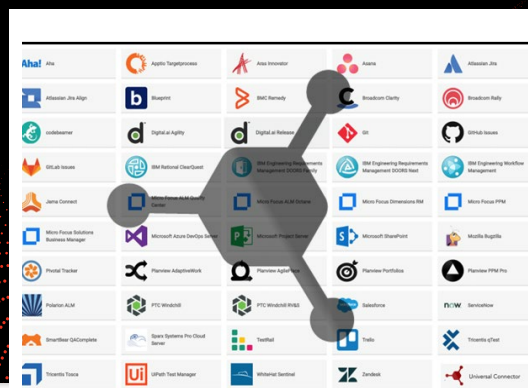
Aha! Aha
Apptio Targetprocess
Aras Innovator
Asana
Atlassian Jira
Atlassian Jira Align
Blueprint
BMC Remedy
Broadcom Clarity
Broadcom Rally
codebeamer
Digital.ai Agility
Digital.ai Release
Git
GitHub Issues
GitLab Issues
IBM Rational ClearQuest
IBM Engineering Requirements Management DOORS Family
IBM Engineering Requirements Management DOORS Next
IBM Engineering Workflow Management
Jama Connect
Micro Focus ALM Quality Center
Micro Focus ALM Octane
Micro Focus Dimensions RM
Micro Focus PPM
Micro Focus Solutions Business Manager
Microsoft Azure DevOps Server
Microsoft Project Server
Microsoft SharePoint
Mozilla Bugzilla
Pivotal Tracker
Planview AdaptiveWork
Planview AgilePlace
Planview Portfolios
Planview PPM Pro
Polarion ALM
PTC Windchill
PTC Windchill RV&S
Salesforce
now ServiceNow
SmartBear QAComplete
Sparx Systems Pro Cloud Server
TestRail
Trello
Tricentis qTest
Tricentis Tosca
UiPath Test Manager
WhiteHat Sentinel
Zendesk
Universal Connector